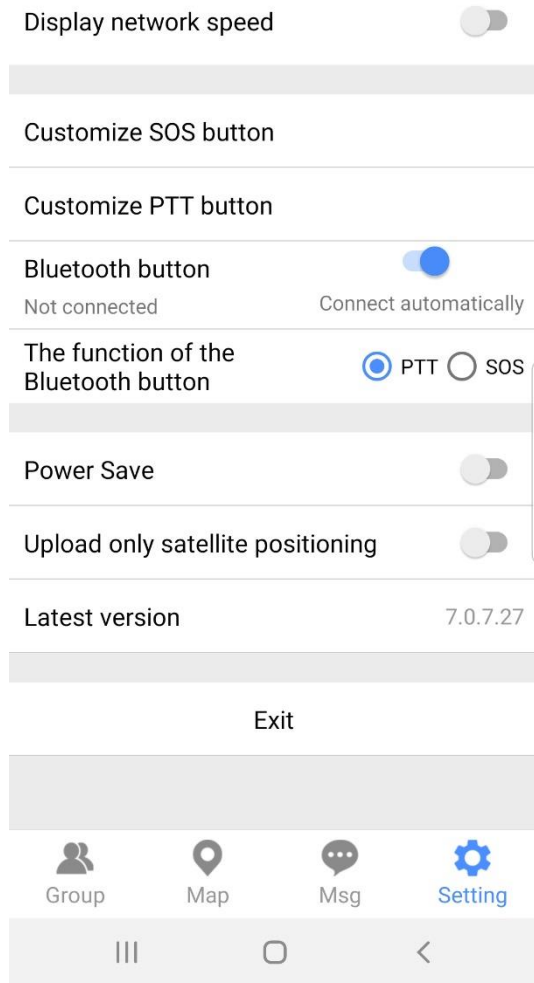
Display network speed

Customize SOS button

Customize PTT button

Bluetooth button
Not connected
Connect automatically

The function of the Bluetooth button
PTT SOS

Power Save

Upload only satellite positioning

Latest version
7.0.7.27

Exit

Group
Map
Msg
Setting